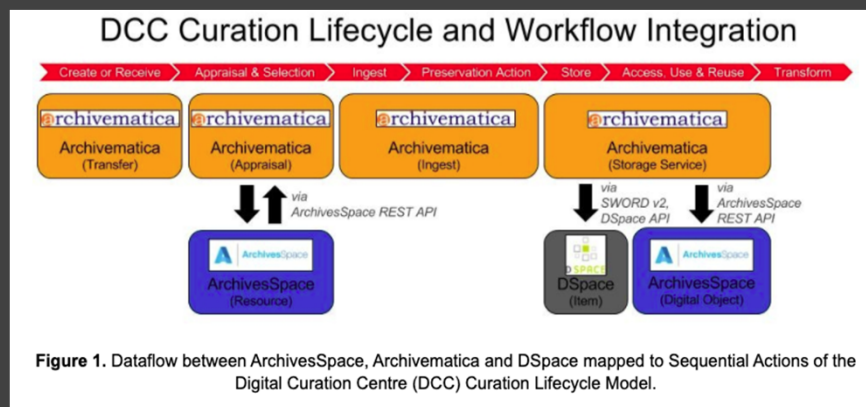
DCC Curation Lifecycle and Workflow Integration

Create or Receive
Appraisal & Selection
Ingest
Preservation Action
Store
Access, Use & Reuse
Transform

archivematica
Archivematica
(Transfer)

archivematica
Archivematica
(Appraisal)

archivematica
Archivematica
(Ingest)

archivematica
Archivematica
(Storage Service)

via
ArchivesSpace REST API

via
SWORD v2,
DSpace API

via
ArchivesSpace
REST API

ArchivesSpace
ArchivesSpace
(Resource)

DSPACE
DSpace
(Item)

ArchivesSpace
ArchivesSpace
(Digital Object)

**Figure 1.** Dataflow between ArchivesSpace, Archivematica and DSpace mapped to Sequential Actions of the Digital Curation Centre (DCC) Curation Lifecycle Model.